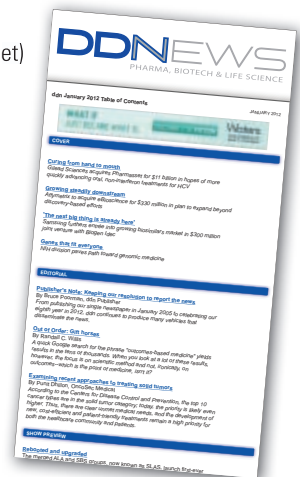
et)

DDNEWS
PHARMA, BIOTECH & LIFE SCIENCE

ddn January 2012 Table of Contents

JANUARY 2012

COVER

Curing from hand to mouth
Gilead Sciences acquires Pharmasset for $11 billion in hopes of more quickly advancing oral, non-interferon treatments for HCV

Growing steadily downstream
Affymetrix to acquire eBioscience for $330 million in plan to expand beyond discovery-based efforts

'The next big thing is already here'
Samsung furthers entrée into growing biosimilars market in $300 million joint venture with Biogen Idec

Genes that fit everyone
NIH division paves path toward genomic medicine

EDITORIAL

Publisher's Note: Keeping our resolution to report the news
By Bruce Poorman, ddn Publisher

Out of Order: Gut horses
By Randall C. Willis

Examining recent approaches to treating solid tumors

SHOW PREVIEW

Rebooted and upgraded